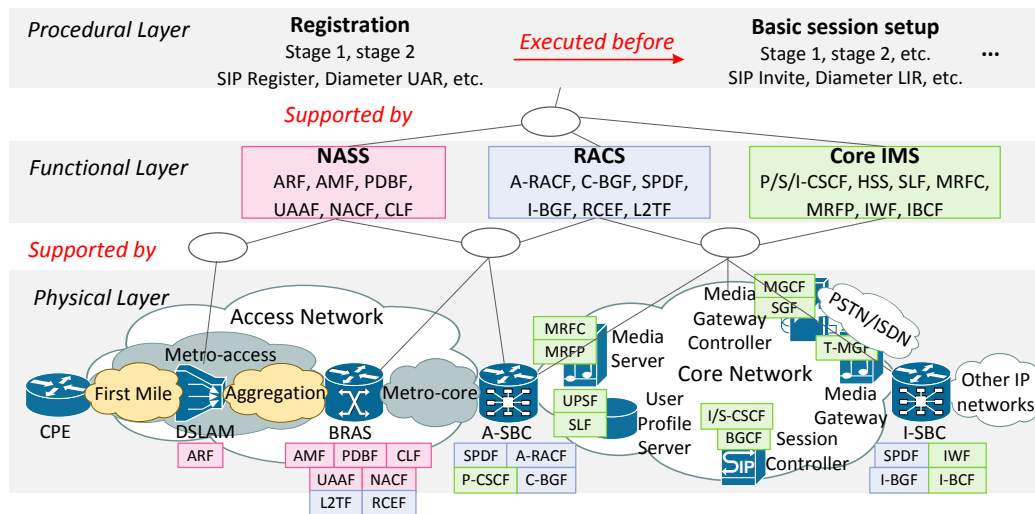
Procedural Layer

Registration
Stage 1, stage 2
SIP Register, Diameter UAR, etc.

Executed before

Basic session setup
Stage 1, stage 2, etc.
SIP Invite, Diameter LIR, etc.

...

Supported by

Functional Layer

NASS
ARF, AMF, PDBF, UAAF, NACF, CLF

RACS
A-RACF, C-BGF, SPDF, I-BGF, RCEF, L2TF

Core IMS
P/S/I-CSCF, HSS, SLF, MRFC, MRFP, IWF, IBCF

Supported by

Physical Layer

Access Network

Metro-access

First Mile

Aggregation

Metro-core

CPE

DSLAM

BRAS

A-SBC

ARF

| AMF | PDBF | CLF |
|---|---|---|
| | UAAF | NACF |
| | L2TF | RCEF |

| SPDF | A-RACF |
|---|---|
| P-CSCF | C-BGF |

MRFC
MRFP
Media Server

UPSF
SLF
User Profile Server

Media Gateway Controller

MGCF
SGF

PSTN/ISDN

T-MGF

Core Network

Media Gateway

I/S-CSCF
BGCF
Session Controller

I-SBC

Other IP networks

| SPDF | IWF |
|---|---|
| I-BGF | I-BCF |